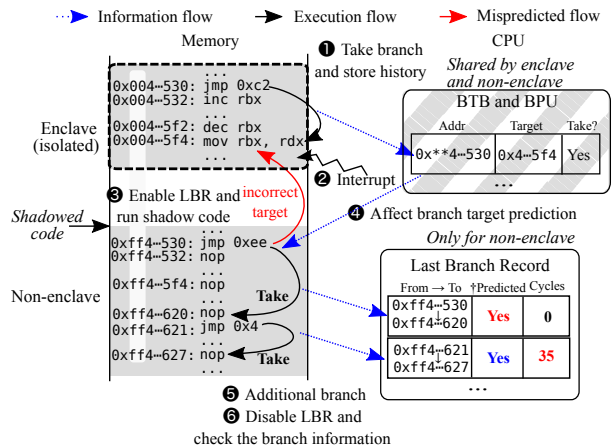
Information flow Execution flow Mispredicted flow

Memory

CPU

❶ Take branch and store history

Shared by enclave and non-enclave

Enclave (isolated)

...
0x004⋯530: jmp 0xc2
0x004⋯532: inc rbx
...
0x004⋯5f2: dec rbx
0x004⋯5f4: mov rbx, rdx
...

BTB and BPU

| Addr | Target | Take? |
|---|---|---|
| 0x**4⋯530 | 0x4⋯5f4 | Yes |

...

❷ Interrupt

incorrect target

❸ Enable LBR and run shadow code

❹ Affect branch target prediction

Shadowed code

...
0xff4⋯530: jmp 0xee
0xff4⋯532: nop
...
0xff4⋯5f4: nop
...
0xff4⋯620: nop
0xff4⋯621: jmp 0x4
...
0xff4⋯627: nop

Non-enclave

Take

Take

Only for non-enclave

Last Branch Record

| From → To | †Predicted | Cycles |
|---|---|---|
| 0xff4⋯530 ↓ 0xff4⋯620 | Yes | 0 |
| 0xff4⋯621 ↓ 0xff4⋯627 | Yes | 35 |

...

❺ Additional branch
❻ Disable LBR and check the branch information